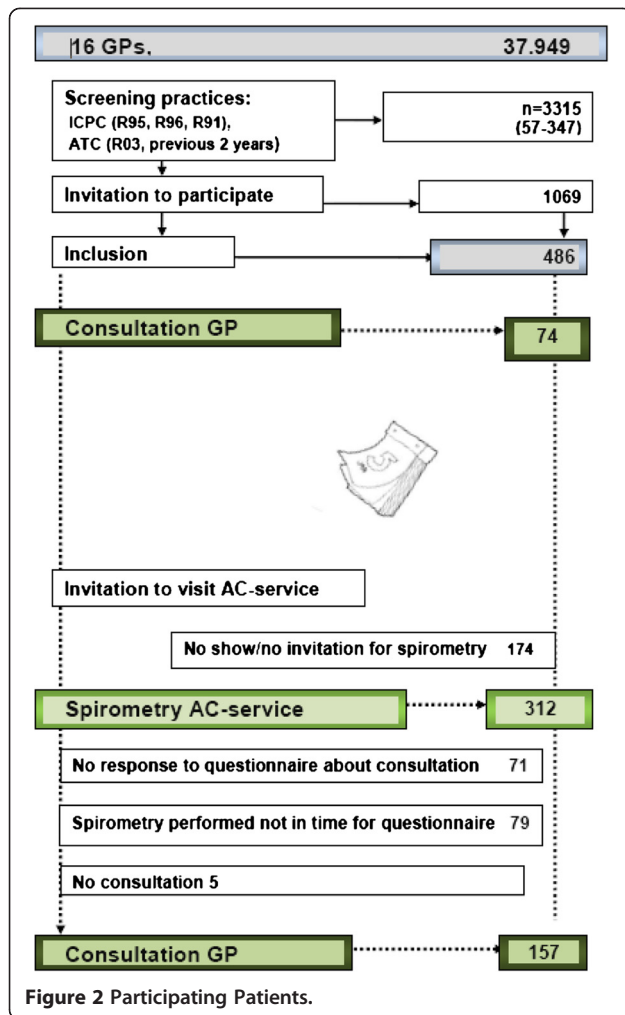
|16 GPs, 37.949

Screening practices: ICPC (R95, R96, R91), ATC (R03, previous 2 years)

n=3315 (57-347)

Invitation to participate

1069

Inclusion

486

Consultation GP

74

5

Invitation to visit AC-service

No show/no invitation for spirometry 174

Spirometry AC-service

312

No response to questionnaire about consultation 71

Spirometry performed not in time for questionnaire 79

No consultation 5

Consultation GP

157

Figure 2 Participating Patients.